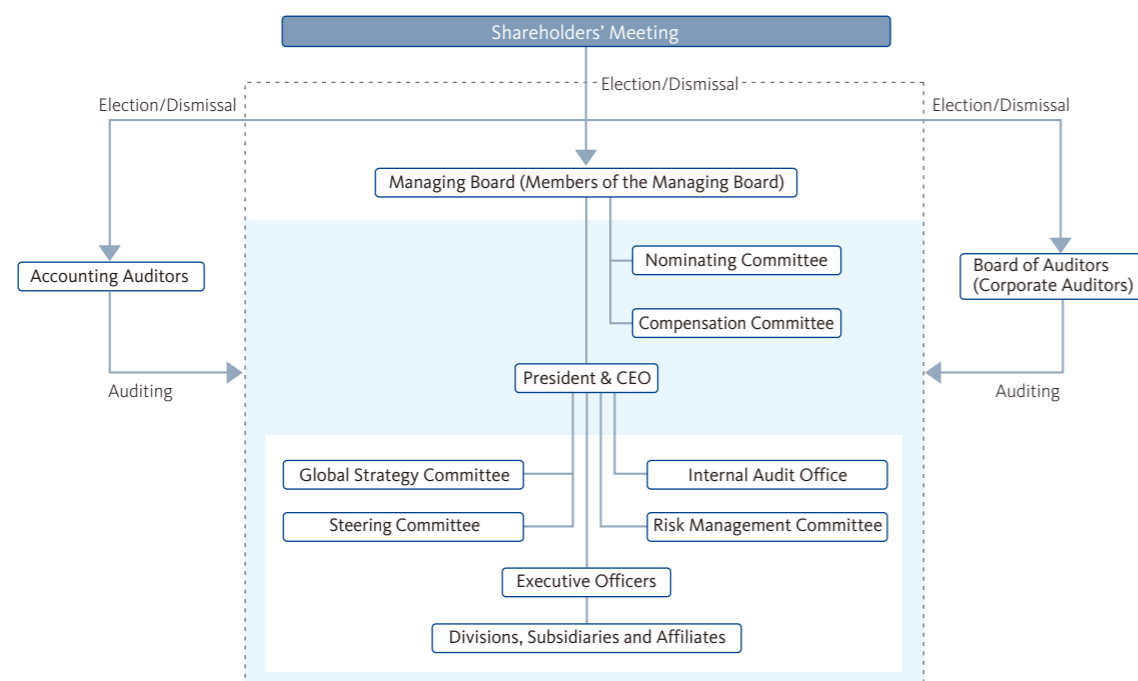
Shareholders' Meeting

Election/Dismissal

Election/Dismissal

Election/Dismissal

Managing Board (Members of the Managing Board)

Accounting Auditors

Nominating Committee

Board of Auditors (Corporate Auditors)

Compensation Committee

Auditing

President & CEO

Auditing

Global Strategy Committee

Internal Audit Office

Steering Committee

Risk Management Committee

Executive Officers

Divisions, Subsidiaries and Affiliates